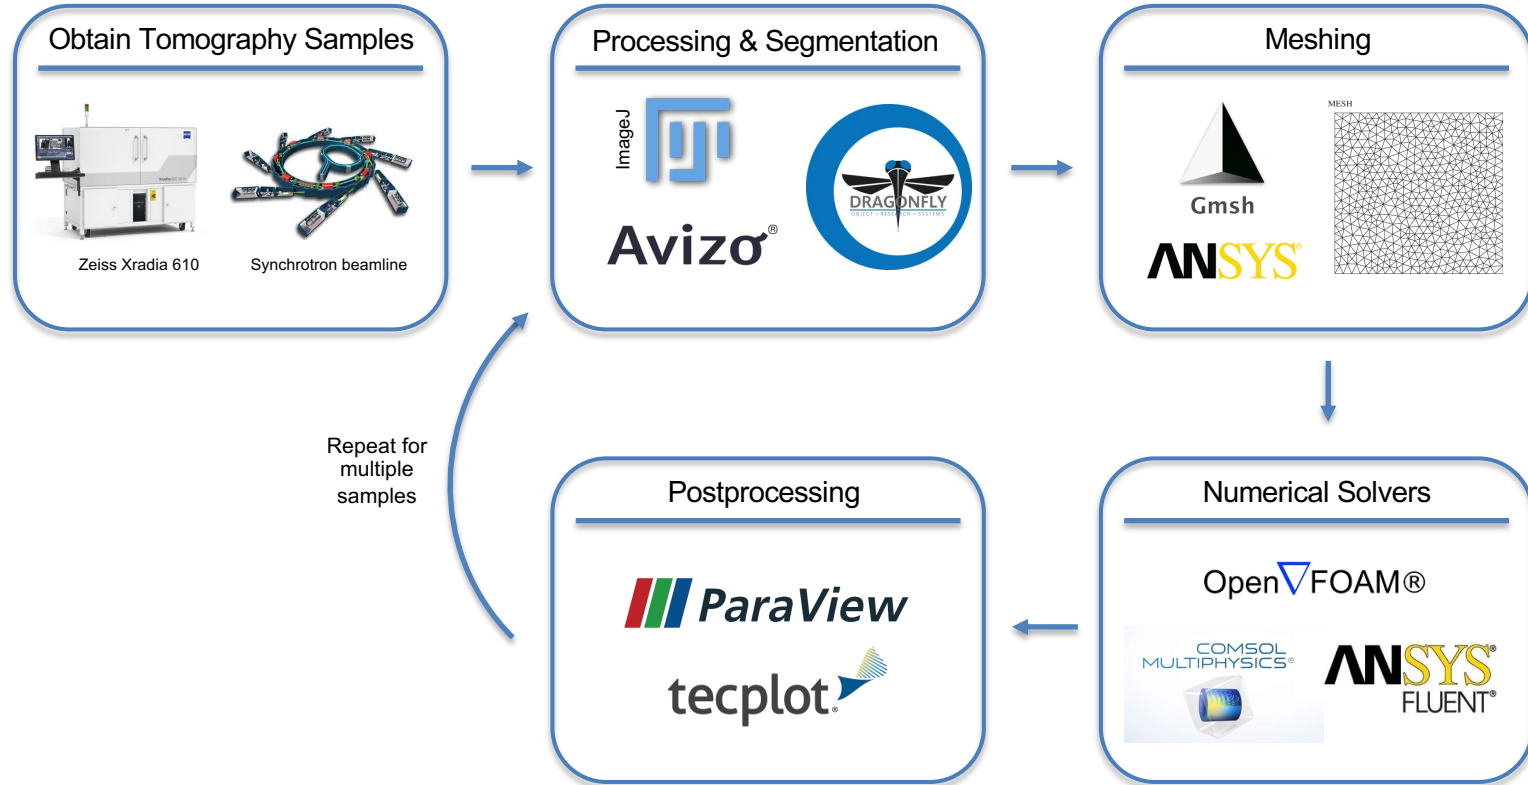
Obtain Tomography Samples

Zeiss Xradia 610

Synchrotron beamline

Processing & Segmentation

ImageJ

Avizo®

DRAGONFLY
OBJECT • RESEARCH • SYSTEMS

Meshing

Gmsh

ANSYS

MESH

Repeat for multiple samples

Postprocessing

ParaView

tecplot

Numerical Solvers

OpenFOAM®

COMSOL MULTIPHYSICS®

ANSYS® FLUENT®